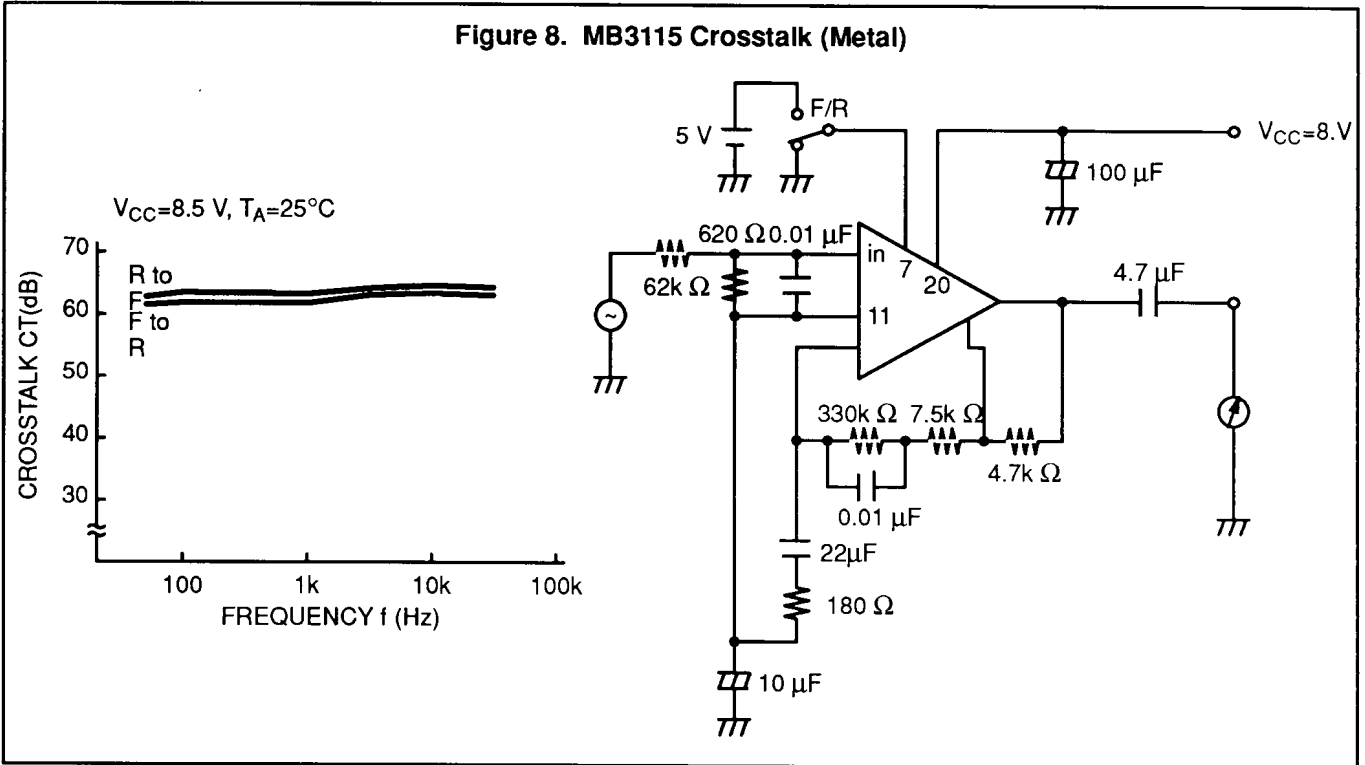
Figure 8. MB3115 Crosstalk (Metal)

$V_{CC}$=8.5 V, $T_A$=25°C

70
60
50
40
30

CROSSTALK CT(dB)

R to F
F to R

100
1k
10k
100k

FREQUENCY f (Hz)

F/R
5 V
$V_{CC}$=8.V
100 μF
620 Ω 0.01 μF
62k Ω
in
7
20
11
4.7 μF
330k Ω
7.5k Ω
4.7k Ω
0.01 μF
22μF
180 Ω
10 μF